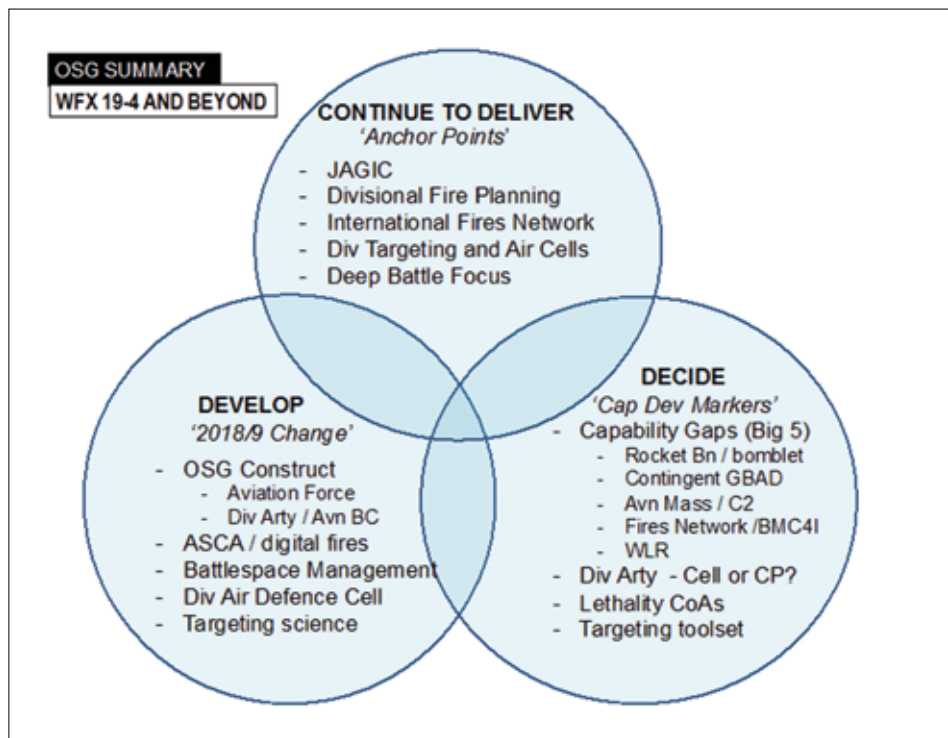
OSG SUMMARY

WFX 19-4 AND BEYOND

CONTINUE TO DELIVER
'Anchor Points'
- JAGIC
- Divisional Fire Planning
- International Fires Network
- Div Targeting and Air Cells
- Deep Battle Focus

DEVELOP
'2018/9 Change'
- OSG Construct
  - Aviation Force
  - Div Arty / Avn BC
- ASCA / digital fires
- Battlespace Management
- Div Air Defence Cell
- Targeting science

DECIDE
'Cap Dev Markers'
- Capability Gaps (Big 5)
  - Rocket Bn / bomblet
  - Contingent GBAD
  - Avn Mass / C2
  - Fires Network /BMC4I
  - WLR
- Div Arty - Cell or CP?
- Lethality CoAs
- Targeting toolset